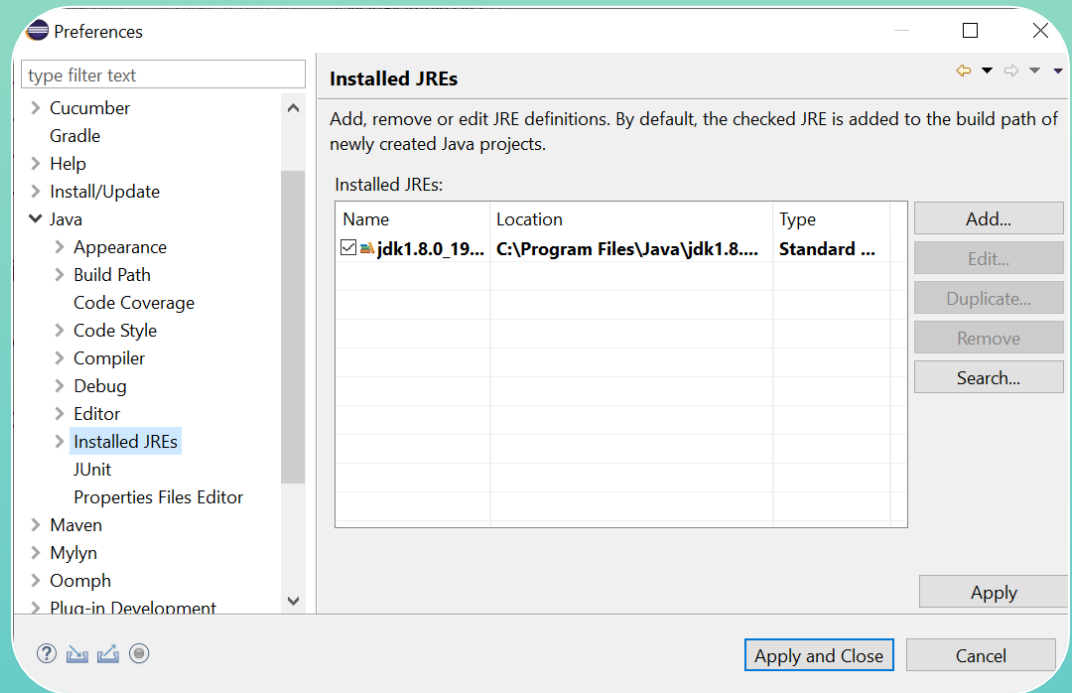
Preferences

type filter text

Cucumber
Gradle
Help
Install/Update
Java
Appearance
Build Path
Code Coverage
Code Style
Compiler
Debug
Editor
Installed JREs
JUnit
Properties Files Editor
Maven
Mylyn
Oomph
Plug-in Development

Installed JREs

Add, remove or edit JRE definitions. By default, the checked JRE is added to the build path of newly created Java projects.

Installed JREs:

| Name | Location | Type |
|---|---|---|
| jdk1.8.0_19... | C:\Program Files\Java\jdk1.8.... | Standard ... |

Add...
Edit...
Duplicate...
Remove
Search...

Apply

Apply and Close
Cancel